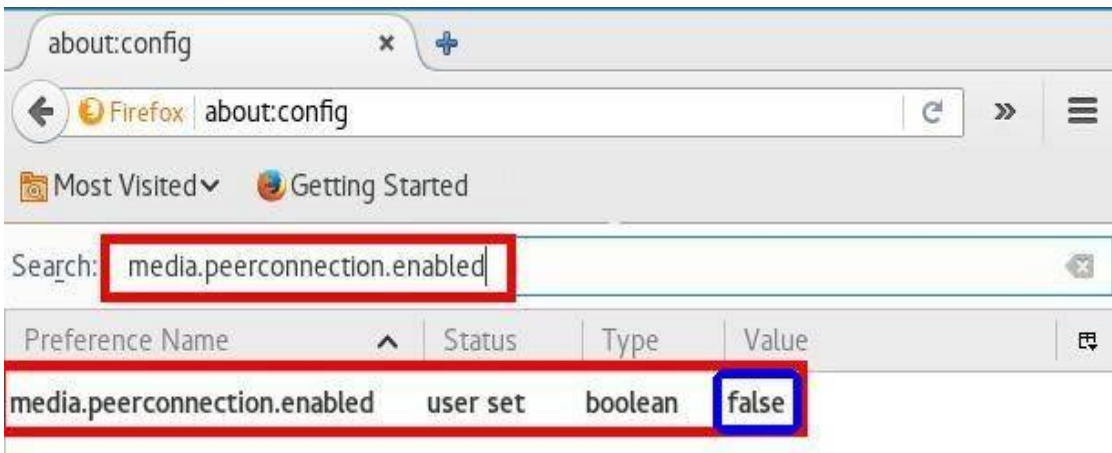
about:config ×

Firefox about:config

Most Visited Getting Started

Search: media.peerconnection.enabled

| Preference Name | Status | Type | Value |
|---|---|---|---|
| media.peerconnection.enabled | user set | boolean | false |